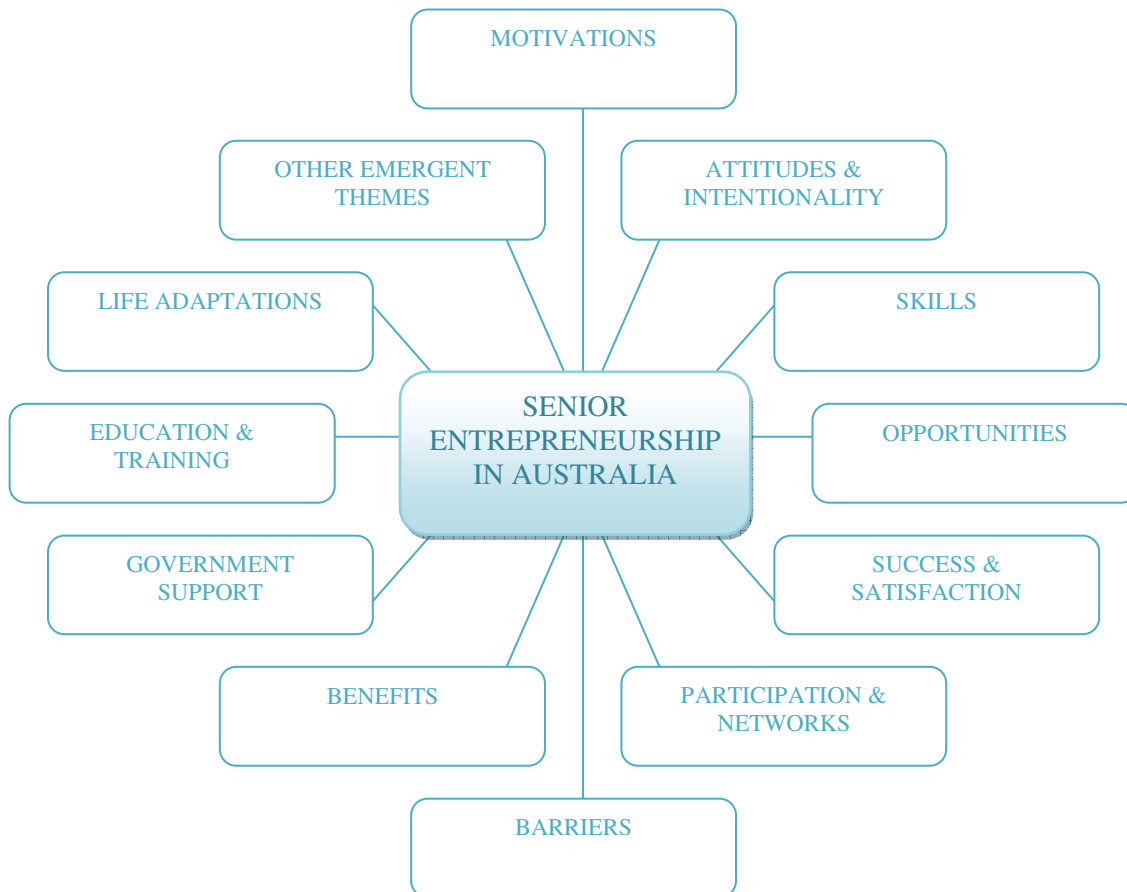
MOTIVATIONS

OTHER EMERGENT THEMES

ATTITUDES & INTENTIONALITY

LIFE ADAPTATIONS

SKILLS

SENIOR ENTREPRENEURSHIP IN AUSTRALIA

EDUCATION & TRAINING

OPPORTUNITIES

GOVERNMENT SUPPORT

SUCCESS & SATISFACTION

BENEFITS

PARTICIPATION & NETWORKS

BARRIERS